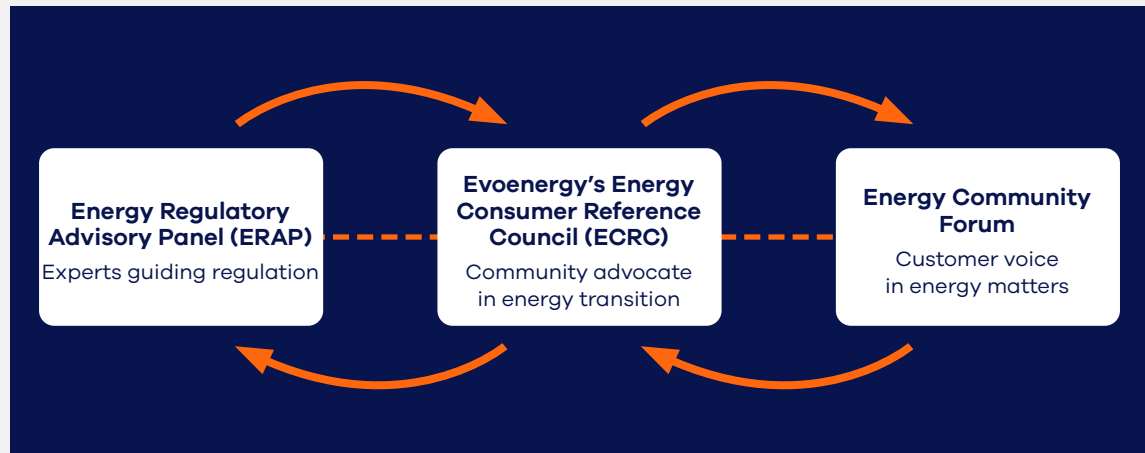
**Energy Regulatory Advisory Panel (ERAP)**
Experts guiding regulation

**Evoenergy's Energy Consumer Reference Council (ECRC)**
Community advocate in energy transition

**Energy Community Forum**
Customer voice in energy matters